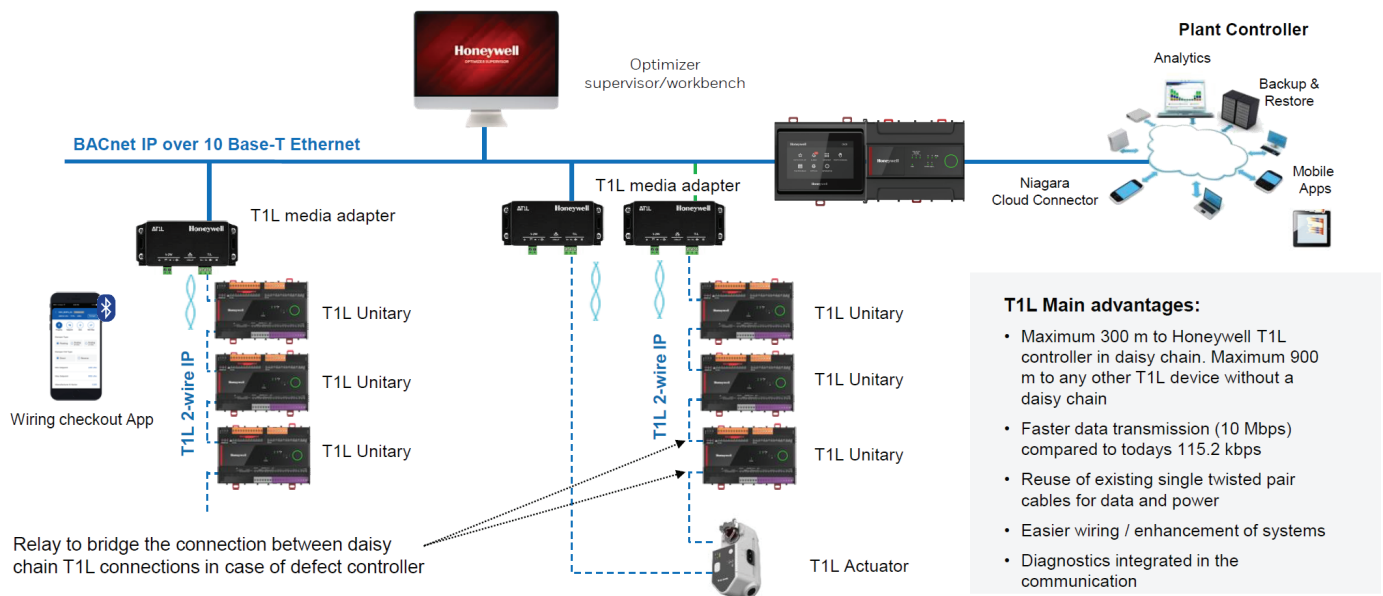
Honeywell
OPTIMIZER SUPERVISOR

Optimizer supervisor/workbench

Plant Controller

Analytics

Backup & Restore

Mobile Apps

BACnet IP over 10 Base-T Ethernet

Honeywell

Niagara Cloud Connector

T1L media adapter

T1L media adapter

Honeywell

Honeywell

Honeywell

T1L Unitary

T1L Unitary

T1L Unitary

T1L 2-wire IP

Wiring checkout App

T1L Unitary

T1L Unitary

T1L Unitary

T1L 2-wire IP

Relay to bridge the connection between daisy chain T1L connections in case of defect controller

T1L Actuator

T1L Main advantages:

• Maximum 300 m to Honeywell T1L controller in daisy chain. Maximum 900 m to any other T1L device without a daisy chain

• Faster data transmission (10 Mbps) compared to todays 115.2 kbps

• Reuse of existing single twisted pair cables for data and power

• Easier wiring / enhancement of systems

• Diagnostics integrated in the communication